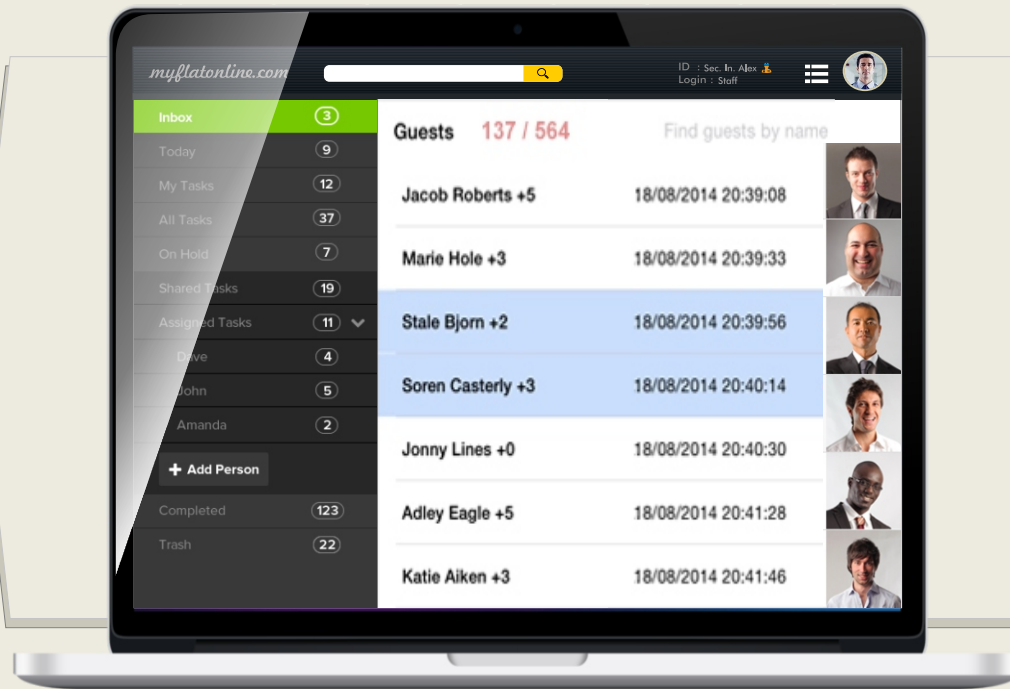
myflatonline.com

ID : Sec. In. Alex
Login : Staff

Inbox 3
Today 9
My Tasks 12
All Tasks 37
On Hold 7
Shared Tasks 19
Assigned Tasks 11
Dave 4
John 5
Amanda 2
+ Add Person
Completed 123
Trash 22

Guests 137 / 564 Find guests by name

| | |
|---|---|
| Jacob Roberts +5 | 18/08/2014 20:39:08 |
| Marie Hole +3 | 18/08/2014 20:39:33 |
| Stale Bjorn +2 | 18/08/2014 20:39:56 |
| Soren Casterly +3 | 18/08/2014 20:40:14 |
| Jonny Lines +0 | 18/08/2014 20:40:30 |
| Adley Eagle +5 | 18/08/2014 20:41:28 |
| Katie Aiken +3 | 18/08/2014 20:41:46 |